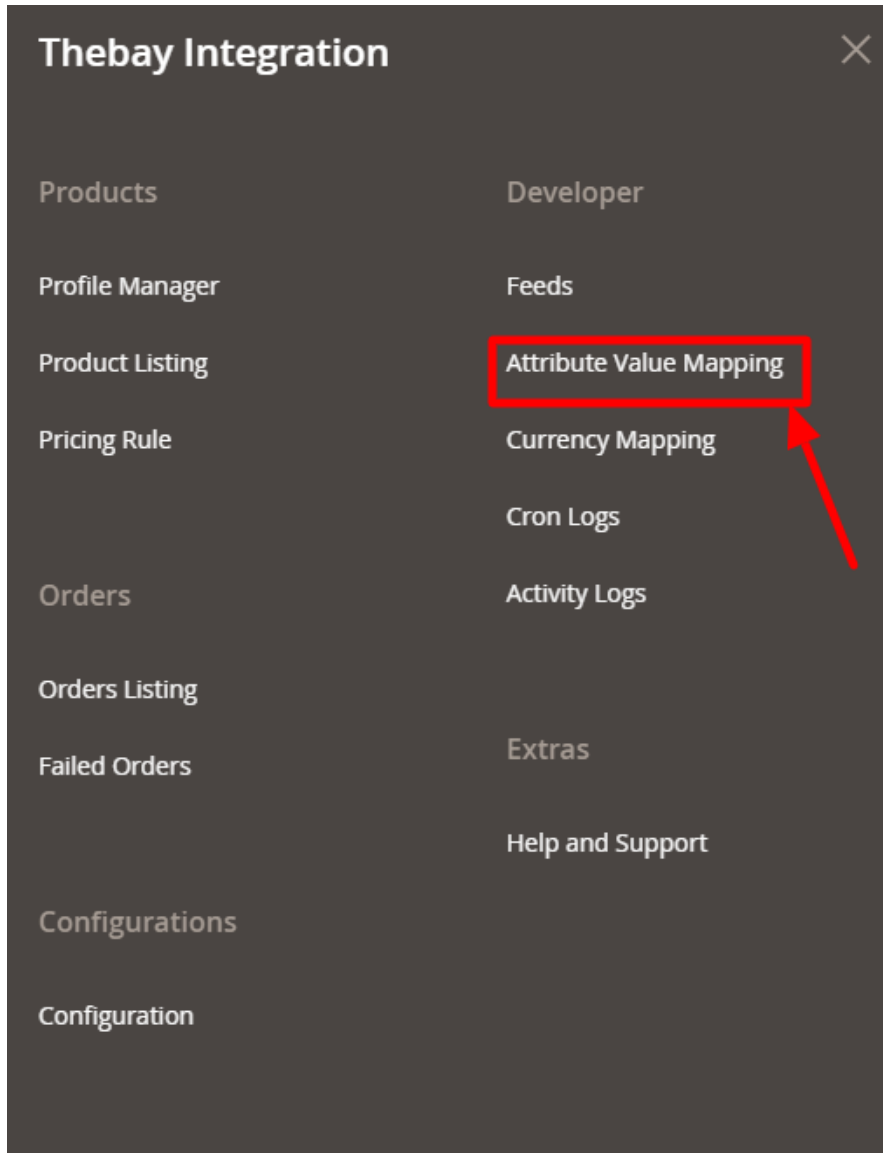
Thebay Integration

Products

Profile Manager

Product Listing

Pricing Rule

Orders

Orders Listing

Failed Orders

Configurations

Configuration

Developer

Feeds

Attribute Value Mapping

Currency Mapping

Cron Logs

Activity Logs

Extras

Help and Support